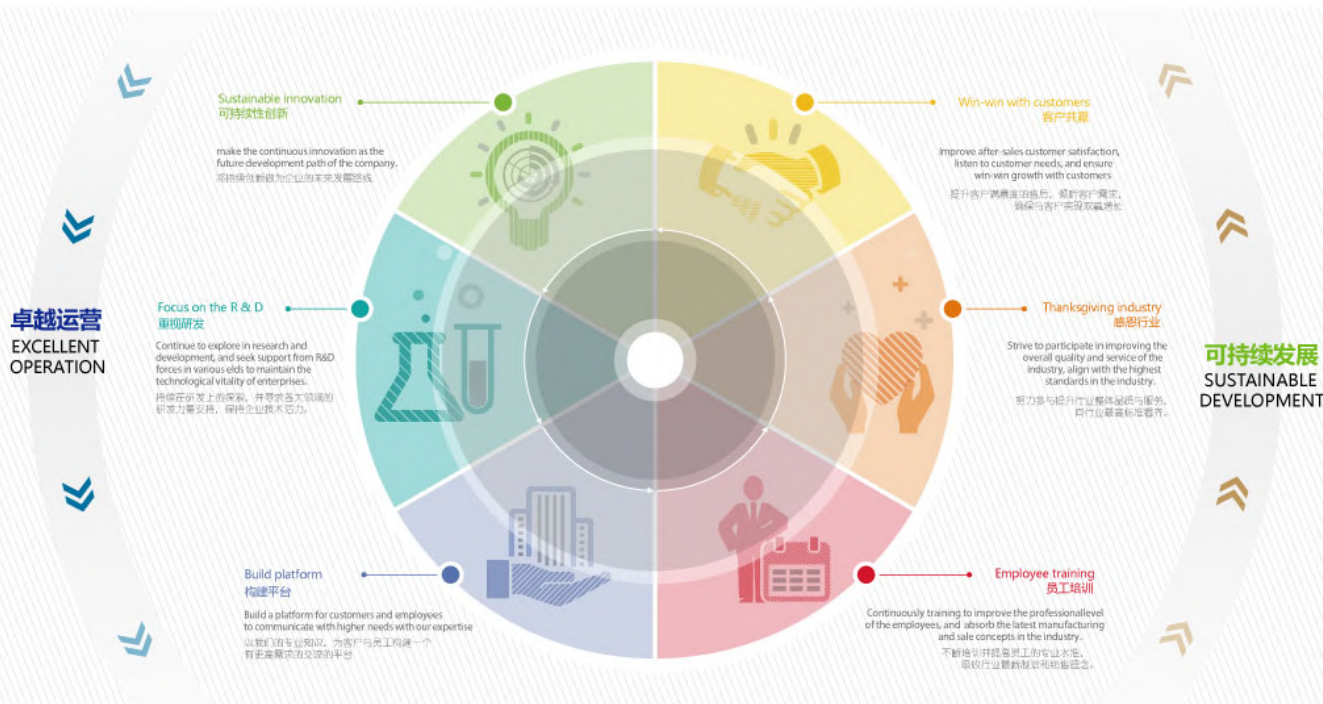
卓越运营
EXCELLENT OPERATION

Sustainable innovation
可持续性创新

make the continuous innovation as the future development path of the company.
将持续创新做为企业的未来发展路线

Focus on the R & D
重视研发

Continue to explore in research and development, and seek support from R&D forces in various elds to maintain the technological vitality of enterprises.
持续在研发上的探索，并寻求各大领域的研发力量支持，保持企业技术活力。

Build platform
构建平台

Build a platform for customers and employees to communicate with higher needs with our expertise
以我们的专业知识，为客户与员工构建一个有更高需求的交流的平台

Win-win with customers
客户共赢

Improve after-sales customer satisfaction, listen to customer needs, and ensure win-win growth with customers
提升客户满意度的售后，倾听客户需求，确保与客户实现双赢增长

Thanksgiving industry
感恩行业

Strive to participate in improving the overall quality and service of the industry, align with the highest standards in the industry.
努力参与提升行业整体品质与服务，向行业最高标准看齐。

Employee training
员工培训

Continuously training to improve the professionallevel of the employees, and absorb the latest manufacturing and sale concepts in the industry.
不断培训并提高员工的专业水准，吸收行业最新制造和销售理念。

可持续发展
SUSTAINABLE DEVELOPMENT